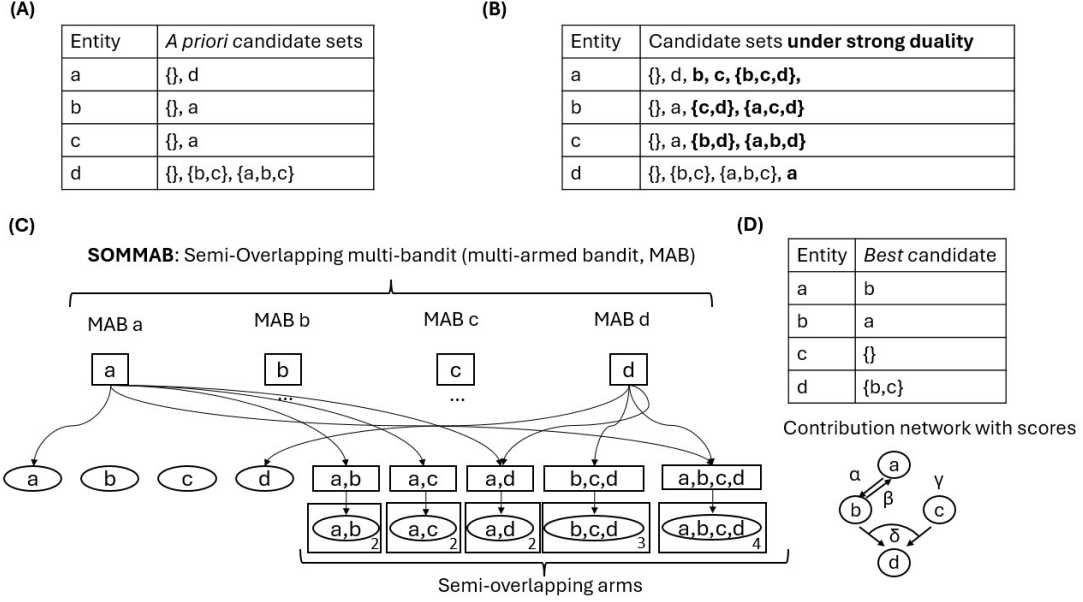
(A)

| Entity | *A priori* candidate sets |
|---|---|
| a | {}, d |
| b | {}, a |
| c | {}, a |
| d | {}, {b,c}, {a,b,c} |

(B)

| Entity | Candidate sets **under strong duality** |
|---|---|
| a | {}, d, **b, c, {b,c,d},** |
| b | {}, a, **{c,d}, {a,c,d}** |
| c | {}, a, **{b,d}, {a,b,d}** |
| d | {}, {b,c}, {a,b,c}, **a** |

(C)

**SOMMAB**: Semi-Overlapping multi-bandit (multi-armed bandit, MAB)

MAB a MAB b MAB c MAB d

a b c d

... ...

a b c d a,b a,c a,d b,c,d a,b,c,d

a,b 2 a,c 2 a,d 2 b,c,d 3 a,b,c,d 4

Semi-overlapping arms

(D)

| Entity | *Best* candidate |
|---|---|
| a | b |
| b | a |
| c | {} |
| d | {b,c} |

Contribution network with scores

α a β γ b c δ d